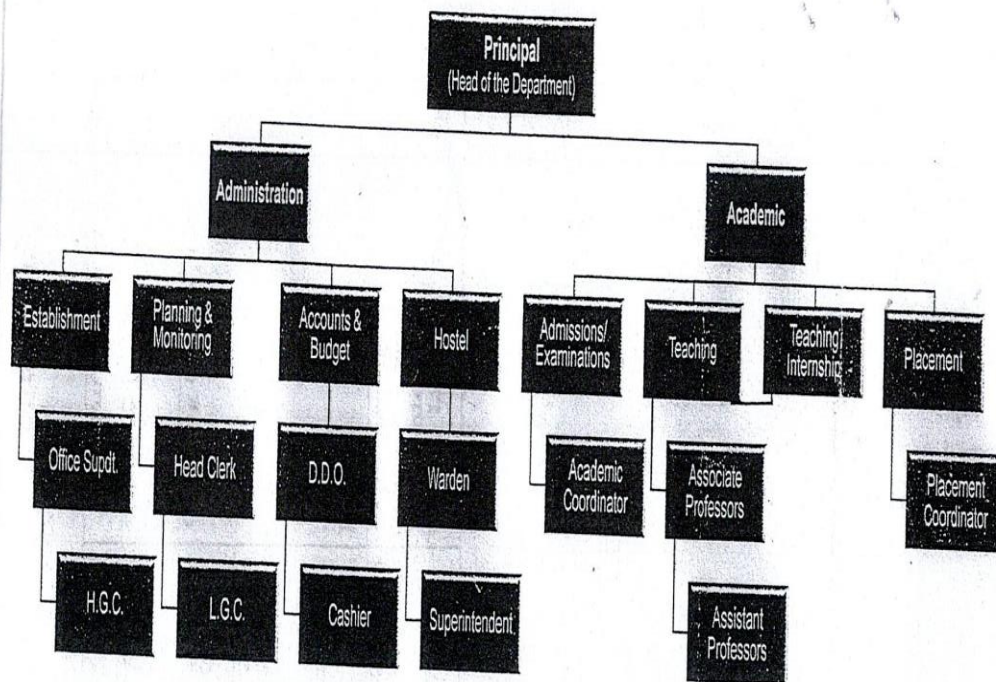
Principal
(Head of the Department)

Administration

Academic

Establishment

Planning & Monitoring

Accounts & Budget

Hostel

Admissions/ Examinations

Teaching

Teaching Internship

Placement

Office Supdt.

Head Clerk

D.D.O.

Warden

Academic Coordinator

Associate Professors

Placement Coordinator

H.G.C.

L.G.C.

Cashier

Superintendent

Assistant Professors